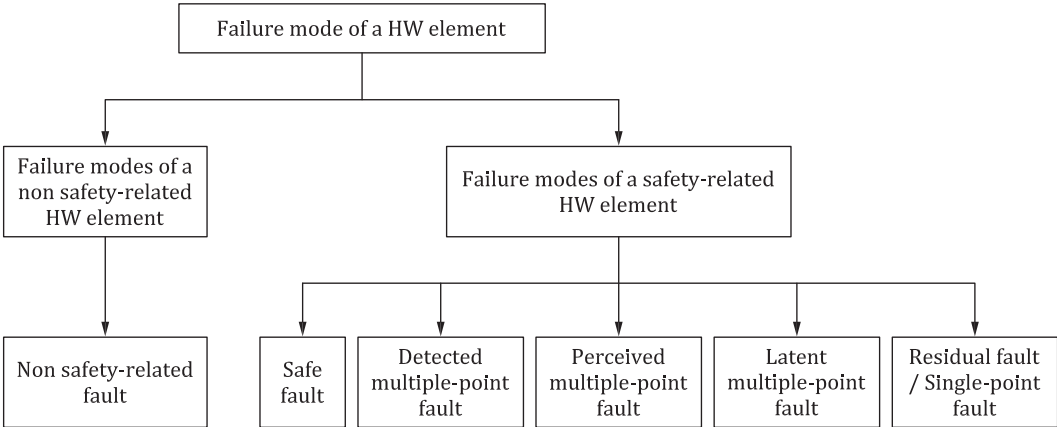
Failure mode of a HW element

Failure modes of a non safety-related HW element

Failure modes of a safety-related HW element

Non safety-related fault

Safe fault

Detected multiple-point fault

Perceived multiple-point fault

Latent multiple-point fault

Residual fault / Single-point fault